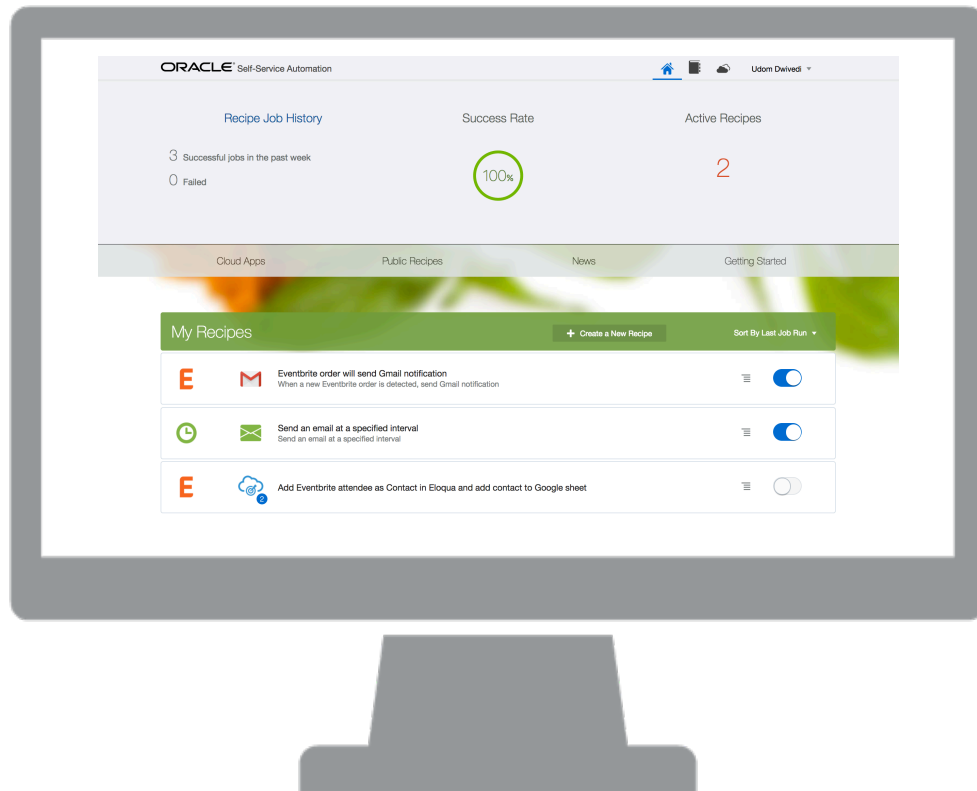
ORACLE® Self-Service Automation

Udom Dwivedi

Recipe Job History

3 Successful jobs in the past week

0 Failed

Success Rate

100%

Active Recipes

2

Cloud Apps

Public Recipes

News

Getting Started

My Recipes

+ Create a New Recipe

Sort By Last Job Run

Eventbrite order will send Gmail notification
When a new Eventbrite order is detected, send Gmail notification

Send an email at a specified interval
Send an email at a specified interval

2

Add Eventbrite attendee as Contact in Eloqua and add contact to Google sheet